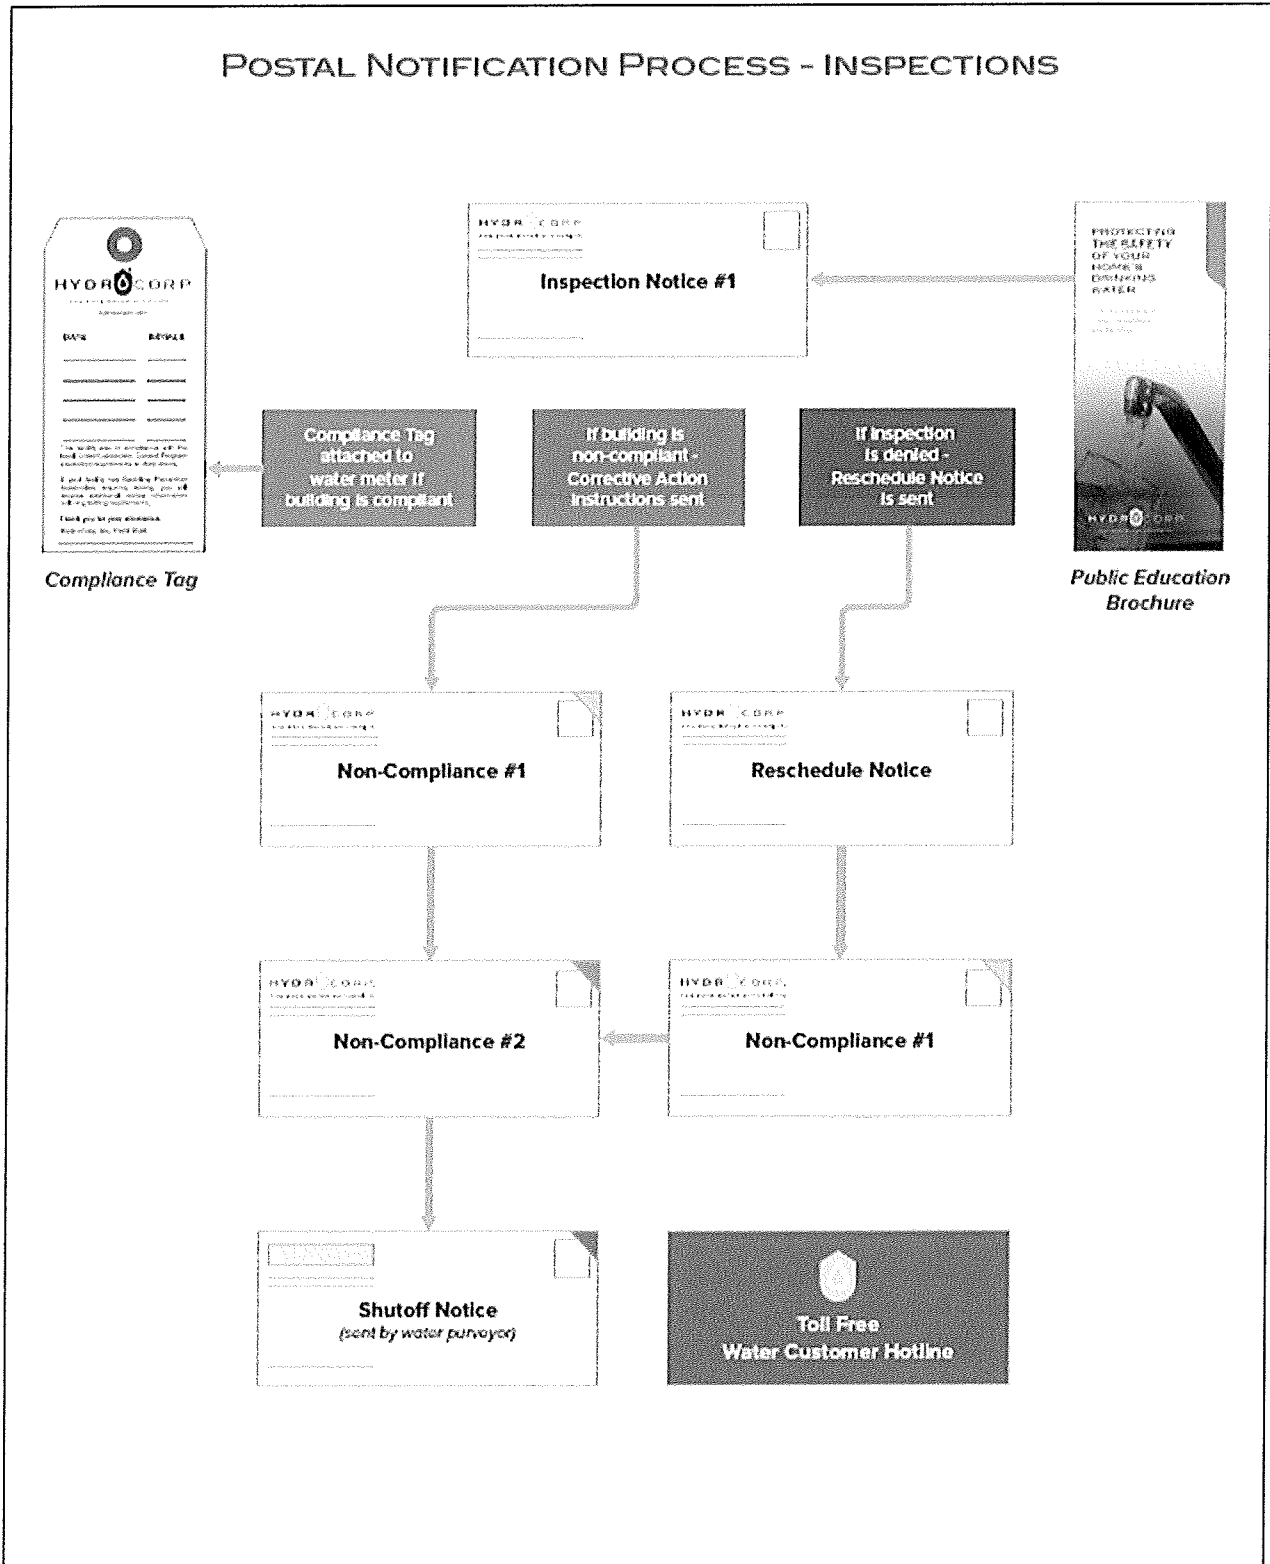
POSTAL NOTIFICATION PROCESS - INSPECTIONS

HYDRO CORP

DATE

INITIALS

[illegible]

Thank you for your cooperation.

Compliance Tag

HYDRO CORP

Inspection Notice #1

PROTECTING THE SAFETY OF YOUR HOME'S DRINKING WATER

HYDRO CORP

Public Education Brochure

Compliance Tag attached to water meter if building is compliant

If building is non-compliant - Corrective Action Instructions sent

If inspection is denied - Reschedule Notice is sent

HYDRO CORP

Non-Compliance #1

HYDRO CORP

Reschedule Notice

HYDRO CORP

Non-Compliance #2

HYDRO CORP

Non-Compliance #1

Shutoff Notice
(sent by water purveyor)

Toll Free
Water Customer Hotline